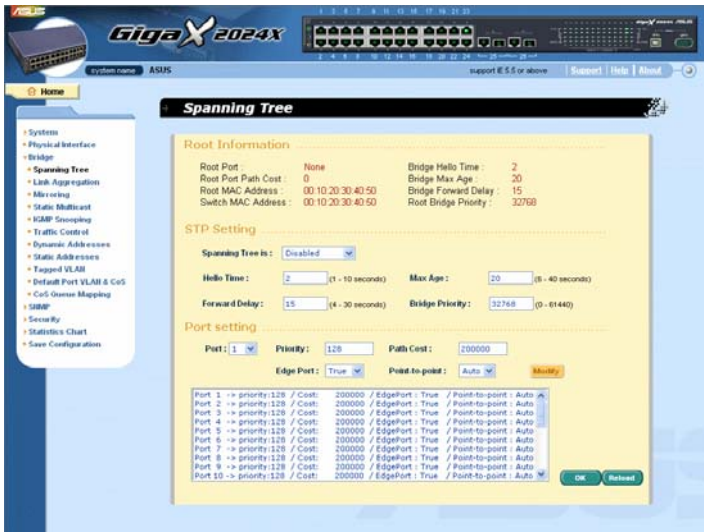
ASUS

GigaX 2024X

system name ASUS

support IE 5.5 or above | Support | Help | About

Home

Spanning Tree

System
Physical Interface
Bridge
Spanning Tree
Link Aggregation
Mirroring
Static Multicast
IGMP Snooping
Traffic Control
Dynamic Addresses
Static Addresses
Tagged VLAN
Default Port VLAN & CoS
CoS Queue Mapping
SNMP
Security
Statistics Chart
Save Configuration

Root Information

| | | | |
|---|---|---|---|
| Root Port : | None | Bridge Hello Time : | 2 |
| Root Port Path Cost : | 0 | Bridge Max Age : | 20 |
| Root MAC Address : | 00:10:20:30:40:50 | Bridge Forward Delay : | 15 |
| Switch MAC Address : | 00:10:20:30:40:50 | Root Bridge Priority : | 32768 |

STP Setting

Spanning Tree is : Disabled

Hello Time : 2 (1 - 10 seconds) Max Age : 20 (6 - 40 seconds)

Forward Delay : 15 (4 - 30 seconds) Bridge Priority : 32768 (0 - 61440)

Port setting

Port : 1 Priority : 128 Path Cost : 200000

Edge Port : True Point-to-point : Auto Modify

Port 1 -> priority:128 / Cost: 200000 / EdgePort : True / Point-to-point : Auto
Port 2 -> priority:128 / Cost: 200000 / EdgePort : True / Point-to-point : Auto
Port 3 -> priority:128 / Cost: 200000 / EdgePort : True / Point-to-point : Auto
Port 4 -> priority:128 / Cost: 200000 / EdgePort : True / Point-to-point : Auto
Port 5 -> priority:128 / Cost: 200000 / EdgePort : True / Point-to-point : Auto
Port 6 -> priority:128 / Cost: 200000 / EdgePort : True / Point-to-point : Auto
Port 7 -> priority:128 / Cost: 200000 / EdgePort : True / Point-to-point : Auto
Port 8 -> priority:128 / Cost: 200000 / EdgePort : True / Point-to-point : Auto
Port 9 -> priority:128 / Cost: 200000 / EdgePort : True / Point-to-point : Auto
Port 10 -> priority:128 / Cost: 200000 / EdgePort : True / Point-to-point : Auto

OK Reload